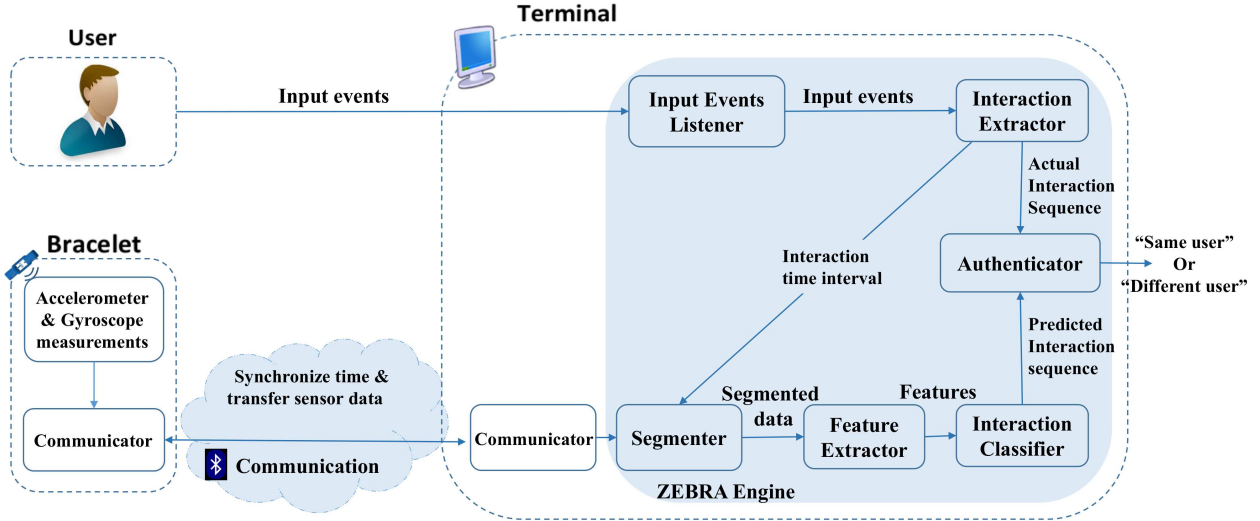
Terminal

User

Input events

Input Events Listener

Input events

Interaction Extractor

Actual Interaction Sequence

Bracelet

Interaction time interval

Authenticator

"Same user" Or "Different user"

Accelerometer & Gyroscope measurements

Predicted Interaction sequence

Synchronize time & transfer sensor data

Segmented data

Features

Communicator

Communicator

Segmenter

Feature Extractor

Interaction Classifier

Communication

ZEBRA Engine